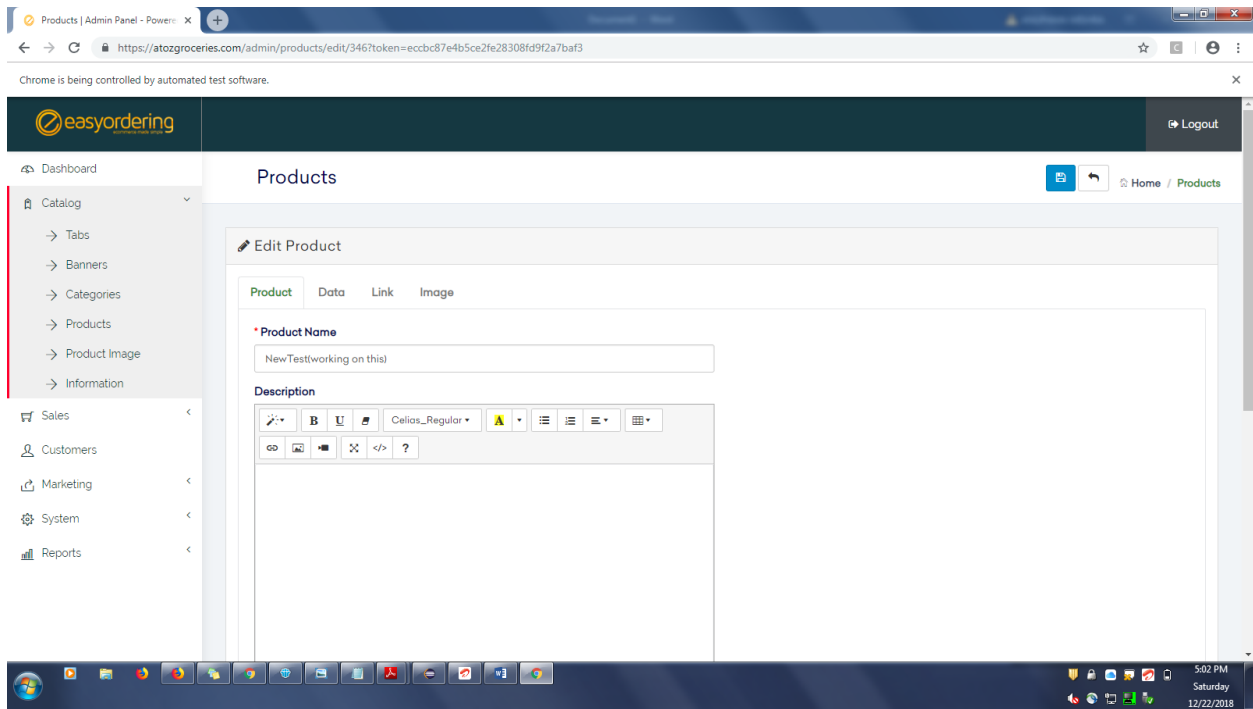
Products | Admin Panel - Powere ×

https://atozgroceries.com/admin/products/edit/346?token=eccbc87e4b5ce2fe28308fd9f2a7baf3

Chrome is being controlled by automated test software.

easyordering

Logout

Dashboard
Catalog
→ Tabs
→ Banners
→ Categories
→ Products
→ Product Image
→ Information
Sales
Customers
Marketing
System
Reports

Products

Home / Products

Edit Product

Product Data Link Image

* Product Name

NewTest(working on this)

Description

B U Celias_Regular A ?

5:02 PM
Saturday
12/22/2018